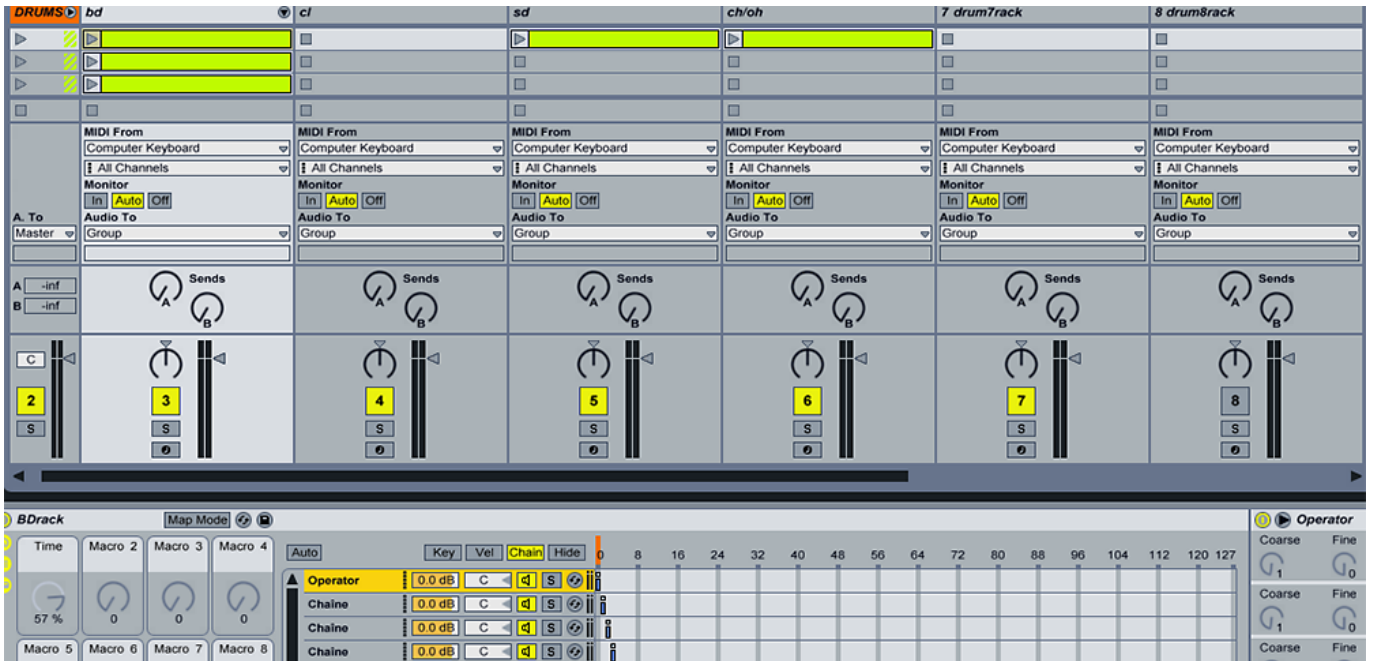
DRUMS bd cl sd ch/oh 7 drum7rack 8 drum8rack

| | bd | cl | sd | ch/oh | 7 drum7rack | 8 drum8rack |
|---|---|---|---|---|---|---|
| | MIDI From | MIDI From | MIDI From | MIDI From | MIDI From | MIDI From |
| | Computer Keyboard | Computer Keyboard | Computer Keyboard | Computer Keyboard | Computer Keyboard | Computer Keyboard |
| | All Channels | All Channels | All Channels | All Channels | All Channels | All Channels |
| | Monitor | Monitor | Monitor | Monitor | Monitor | Monitor |
| | In Auto Off | In Auto Off | In Auto Off | In Auto Off | In Auto Off | In Auto Off |
| A. To | Audio To | Audio To | Audio To | Audio To | Audio To | Audio To |
| Master | Group | Group | Group | Group | Group | Group |
| A -inf B -inf | Sends A B | Sends A B | Sends A B | Sends A B | Sends A B | Sends A B |
| C 2 S | 3 S | 4 S | 5 S | 6 S | 7 S | 8 S |

BDrack Map Mode

Time Macro 2 Macro 3 Macro 4
57 % 0 0 0
Macro 5 Macro 6 Macro 7 Macro 8

Auto Key Vel Chain Hide 0 8 16 24 32 40 48 56 64 72 80 88 96 104 112 120 127

Operator 0.0 dB C S
Chaine 0.0 dB C S
Chaine 0.0 dB C S
Chaine 0.0 dB C S

Operator
Coarse Fine
1 0
Coarse Fine
1 0
Coarse Fine